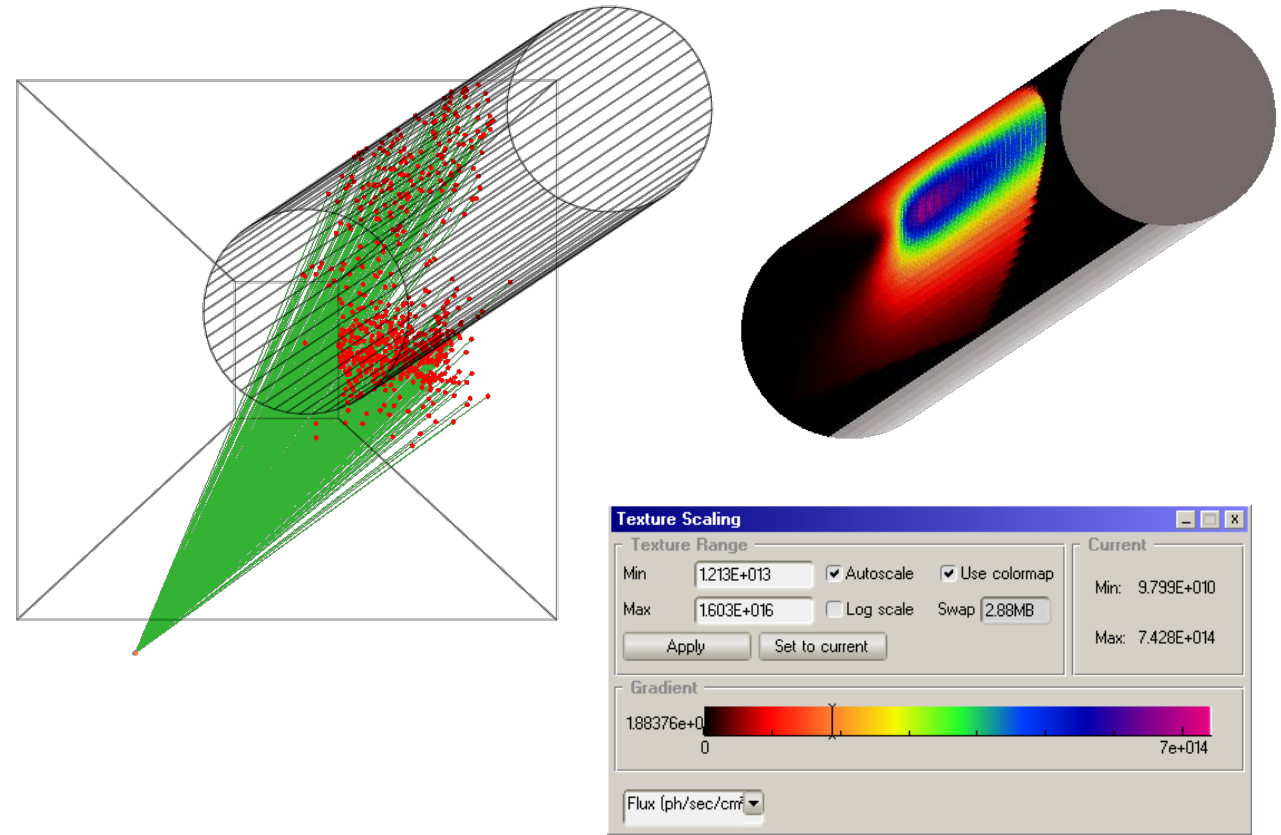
Texture Scaling

Texture Range

Min 1.213E+013 Autoscale Use colormap

Max 1.603E+016 Log scale Swap 2.88MB

Apply Set to current

Current

Min: 9.799E+010

Max: 7.428E+014

Gradient

1.88376e+0

0

7e+014

Flux (ph/sec/cm